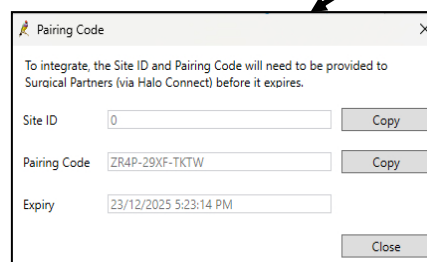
Pairing Code

To integrate, the Site ID and Pairing Code will need to be provided to Surgical Partners (via Halo Connect) before it expires.

Site ID 0 Copy

Pairing Code ZR4P-29XF-TKTW Copy

Expiry 23/12/2025 5:23:14 PM

Close